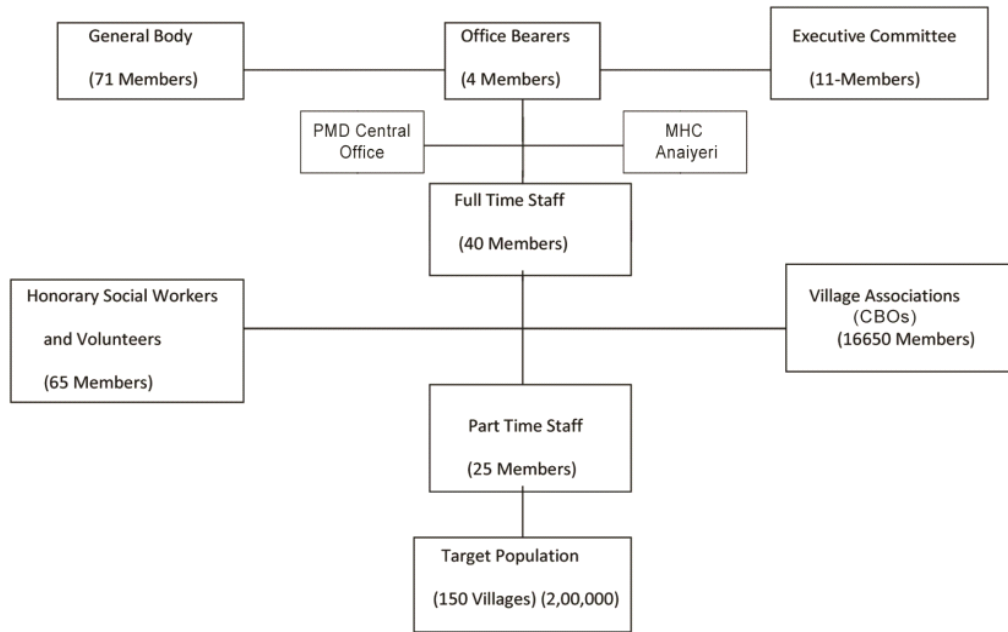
General Body

(71 Members)

Office Bearers

(4 Members)

Executive Committee

(11-Members)

PMD Central Office

MHC Anaiyeri

Full Time Staff

(40 Members)

Honorary Social Workers

and Volunteers

(65 Members)

Village Associations (CBOs)

(16650 Members)

Part Time Staff

(25 Members)

Target Population

(150 Villages) (2,00,000)